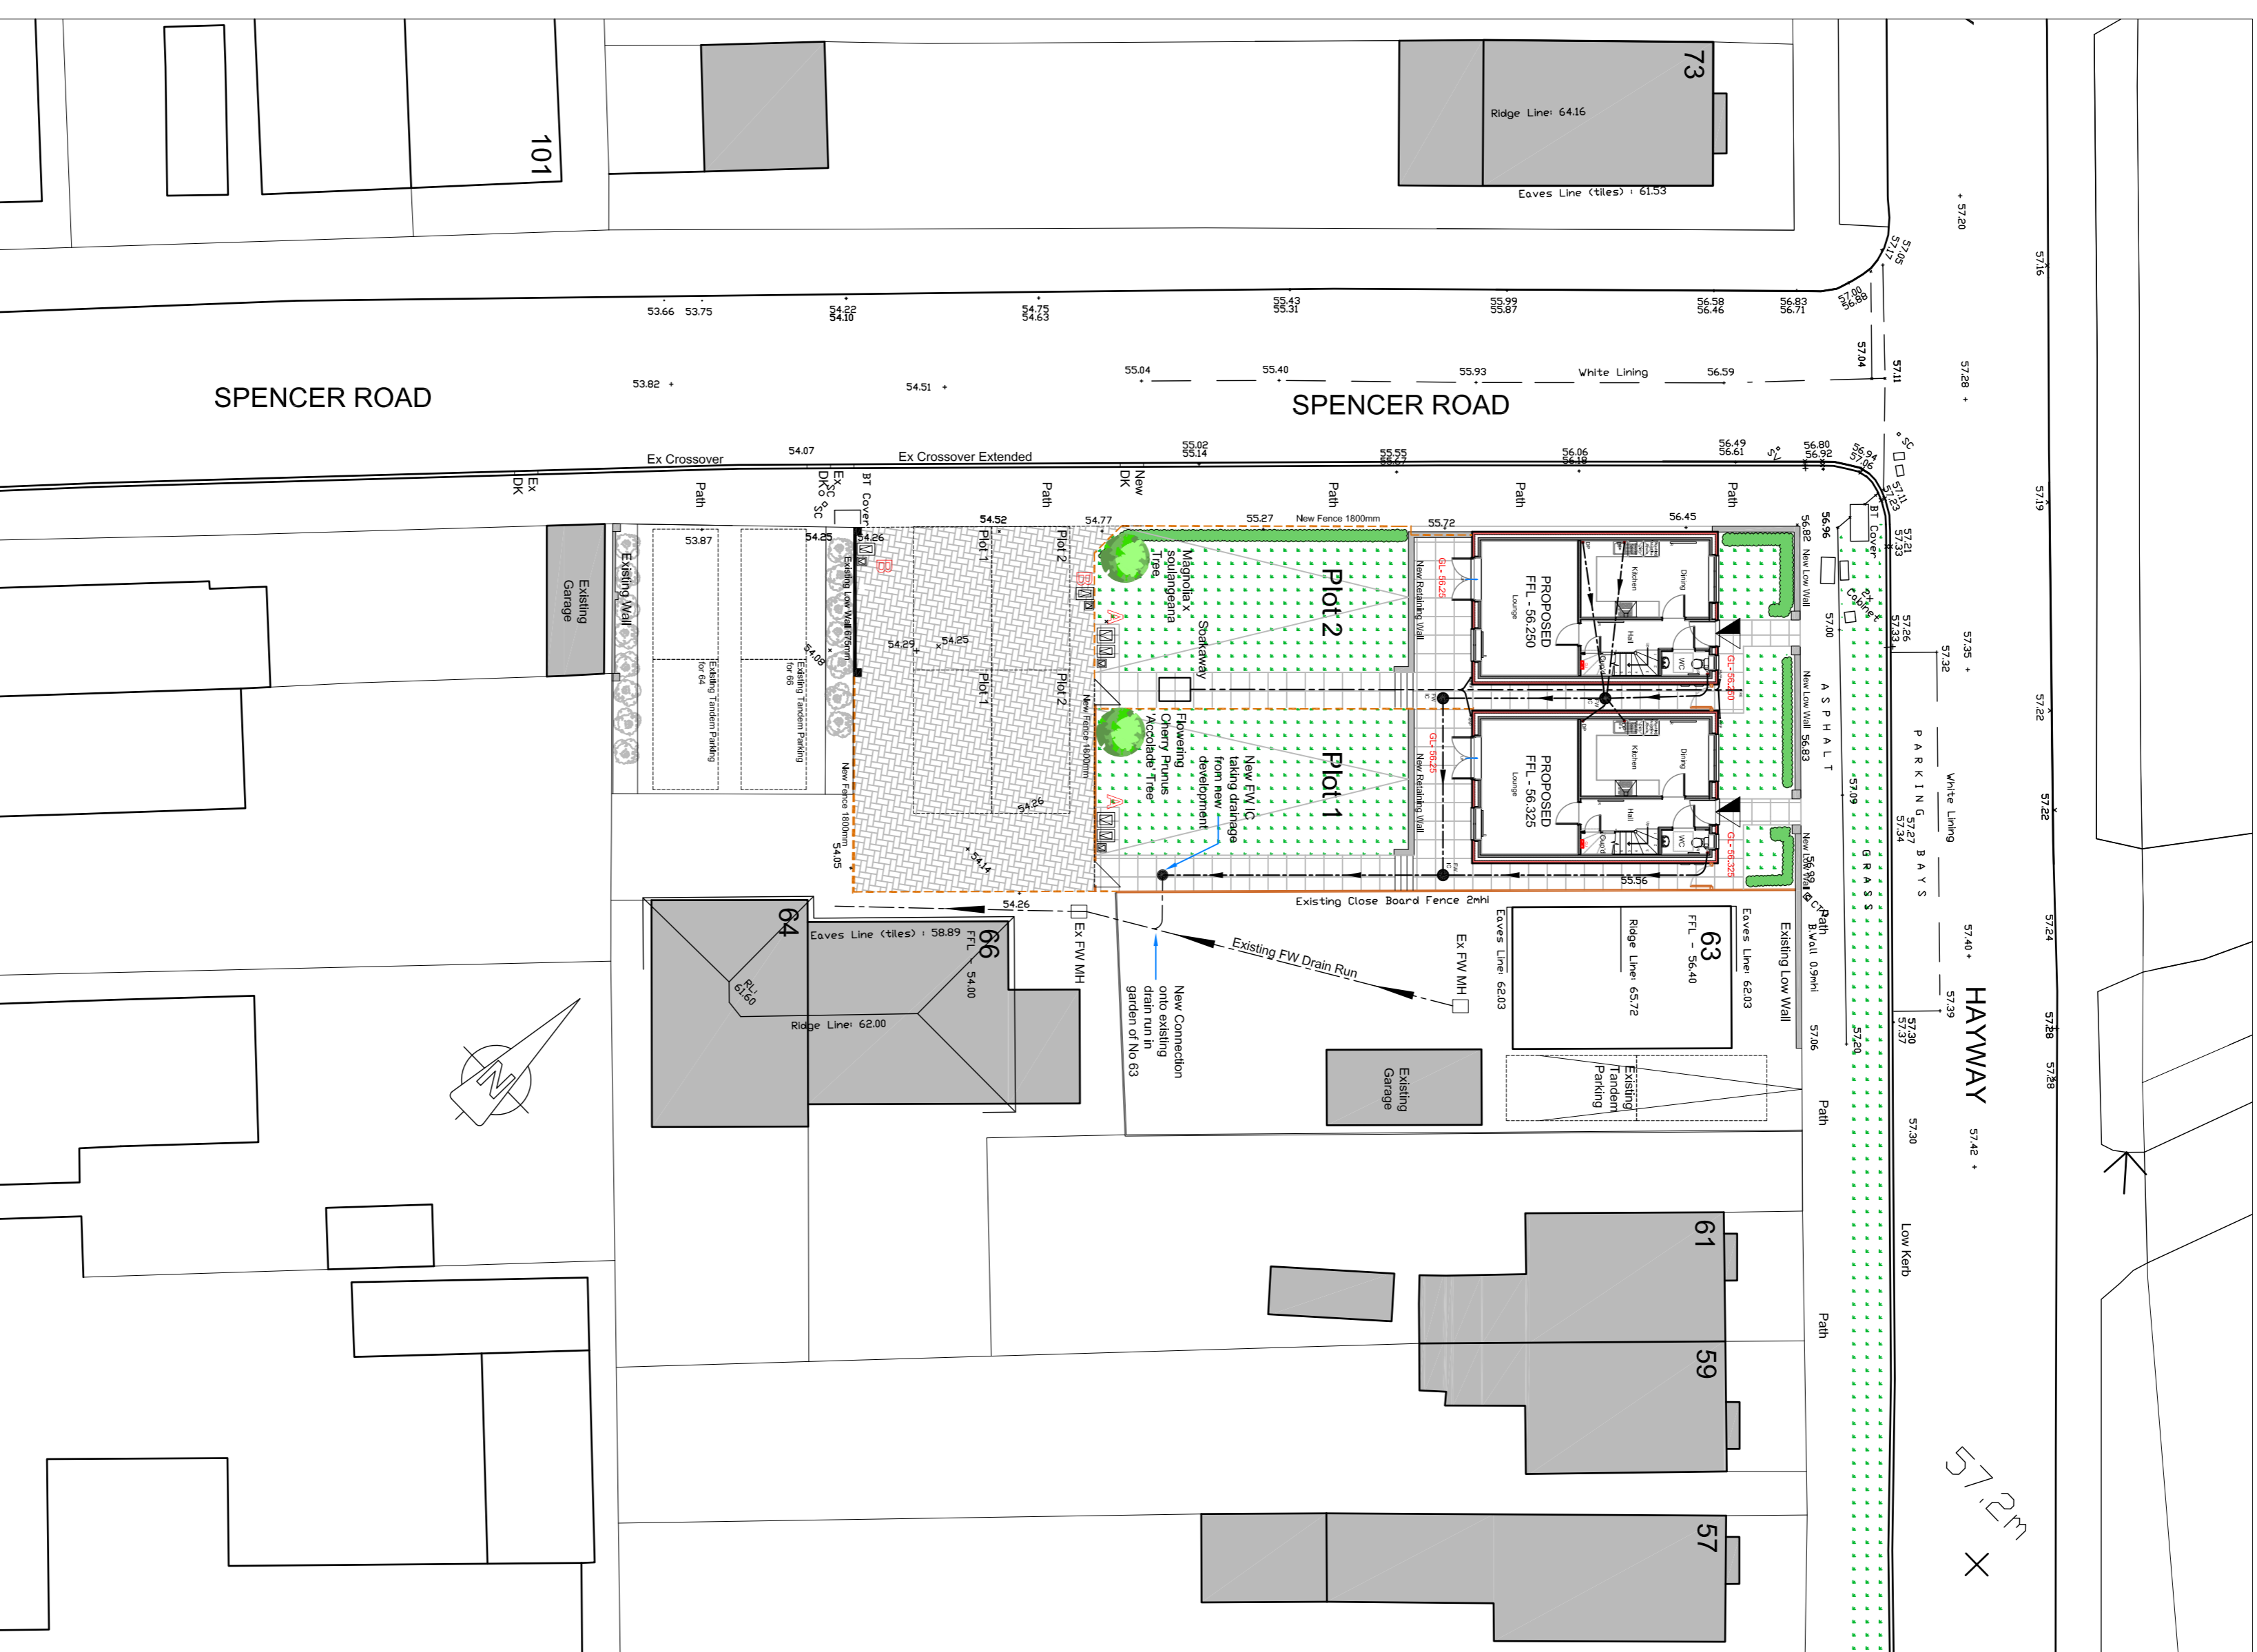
101

73
Ridge Line: 64.16
Eaves Line (tiles) : 61.53

57.20
57.05
57.17
57.16

53.66 53.75 54.22 54.10 54.75 54.63 55.43 55.31 55.99 55.87 56.58 56.46 56.83 56.71 57.00 56.88

57.04 57.11 57.28

SPENCER ROAD
53.82 + 54.51 +
55.04 55.40 55.93 White Lining 56.59
SPENCER ROAD

Ex Crossover 54.07 Ex Crossover Extended 55.02 55.14 55.55 55.67 56.06 56.18 56.49 56.61 56.80 56.92 56.94 57.06 SC 57.11 57.23

Ex DK
Path
Ex DK SC
BT Cover
Path
New DK
Path
Path
Path

54.52 54.77 55.27 New Fence 1800mm 55.72 56.45
53.87 54.25 54.26

Existing Garage
Existing Wall
Existing Tandem Parking for 64
Existing Tandem Parking for 66
Existing Low Wall 675mm
54.08
54.29 54.25
Plot 1
Plot 2
Plot 1
Plot 2
New Fence 1800mm
New Fence 1800mm
54.26
54.14
54.05

Magnolia x soulangeana Tree
Soakaway
Plot 2
Flowering Cherry Prunus 'Accolade' Tree
New FW IC taking drainage from new development
Plot 1

New Retaining Wall
GL - 56.25
PROPOSED FFL - 56.250
Lounge
Kitchen
Dining
Hall
WC
GL - 56.30

New Retaining Wall
GL - 56.25
PROPOSED FFL - 56.325
Lounge
Kitchen
Dining
Hall
WC
GL - 56.325

55.56

56.82 New Low Wall 56.96
57.00
BT Cover
BT Cabinet
57.21 57.33
57.26 57.33
57.32
57.35 +
ASPHALT
New Low Wall 56.83
57.09
PARKING BAYS
White Lining
57.27 57.34
GRASS
New Low Wall 56.99
57.19
57.22
57.22

Existing Close Board Fence 2mhi
54.26
Ex FW MH
Existing FW Drain Run
New Connection onto existing drain run in garden of No 63
Ex FW MH

64
66
Eaves Line (tiles) : 58.89
FFL - 54.00
RL: 61.60
Ridge Line: 62.00

63
FFL - 56.40
Eaves Line: 62.03
Ridge Line: 65.72
Eaves Line: 62.03
Path
B.Wall 0.9mhi
CT
Existing Low Wall
57.06
57.20
57.30 57.37
57.39
57.40 +
HAYWAY
57.28
57.28
57.24

Existing Garage
Existing Tandem Parking
Path
57.30
57.42 +
Low Kerb

61
59
57
Path

57.2m